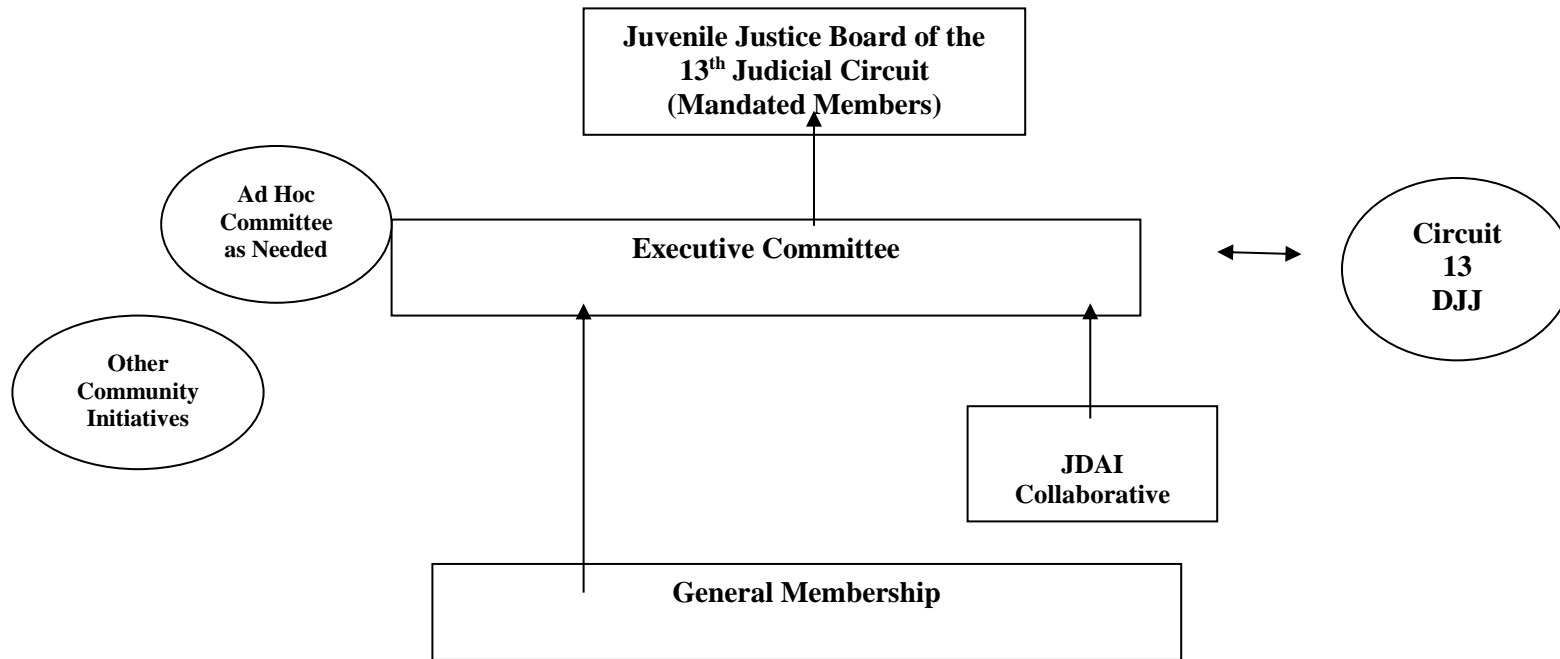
Juvenile Justice Board of the $13^{th}$ Judicial Circuit (Mandated Members)

Ad Hoc Committee as Needed

Executive Committee

Circuit 13 DJJ

Other Community Initiatives

JDAI Collaborative

General Membership